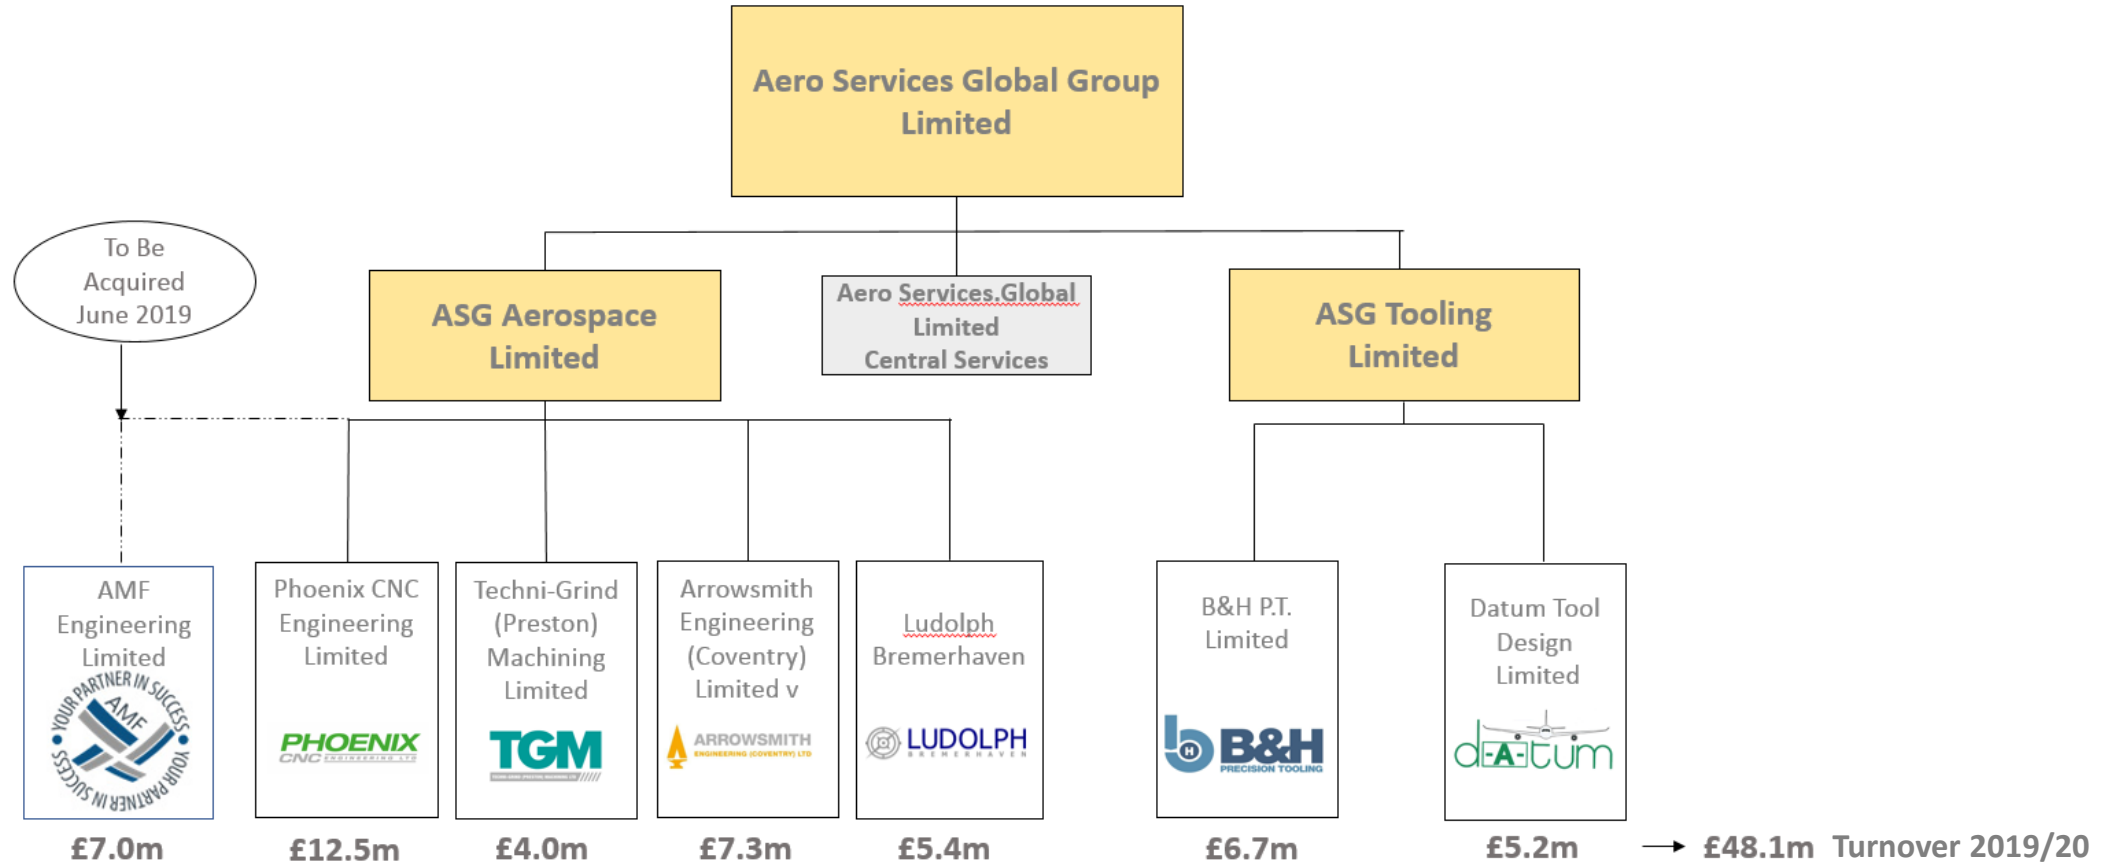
Aero Services Global Group Limited

To Be Acquired June 2019

ASG Aerospace Limited

Aero Services Global Limited Central Services

ASG Tooling Limited

AMF Engineering Limited

YOUR PARTNER IN SUCCESS AMF YOUR PARTNER IN SUCCESS

£7.0m

Phoenix CNC Engineering Limited

PHOENIX CNC ENGINEERING LTD

£12.5m

Techni-Grind (Preston) Machining Limited

TGM

£4.0m

Arrowsmith Engineering (Coventry) Limited v

ARROWSMITH ENGINEERING (COVENTRY) LTD

£7.3m

Ludolph Bremerhaven

LUDOLPH BREMERHAVEN

£5.4m

B&H P.T. Limited

B&H PRECISION TOOLING

£6.7m

Datum Tool Design Limited

datum

£5.2m

→ £48.1m Turnover 2019/20